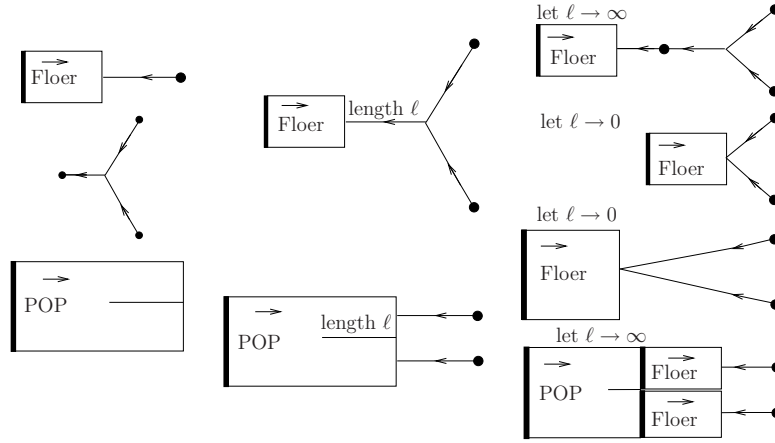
$\overrightarrow{\text{Floer}}$

$\overrightarrow{\text{Floer}}$ length $\ell$

let $\ell \to \infty$

$\overrightarrow{\text{Floer}}$

let $\ell \to 0$

$\overrightarrow{\text{Floer}}$

$\overrightarrow{\text{POP}}$

$\overrightarrow{\text{POP}}$ length $\ell$

let $\ell \to 0$

$\overrightarrow{\text{Floer}}$

let $\ell \to \infty$

$\overrightarrow{\text{POP}}$

$\overrightarrow{\text{Floer}}$

$\overrightarrow{\text{Floer}}$